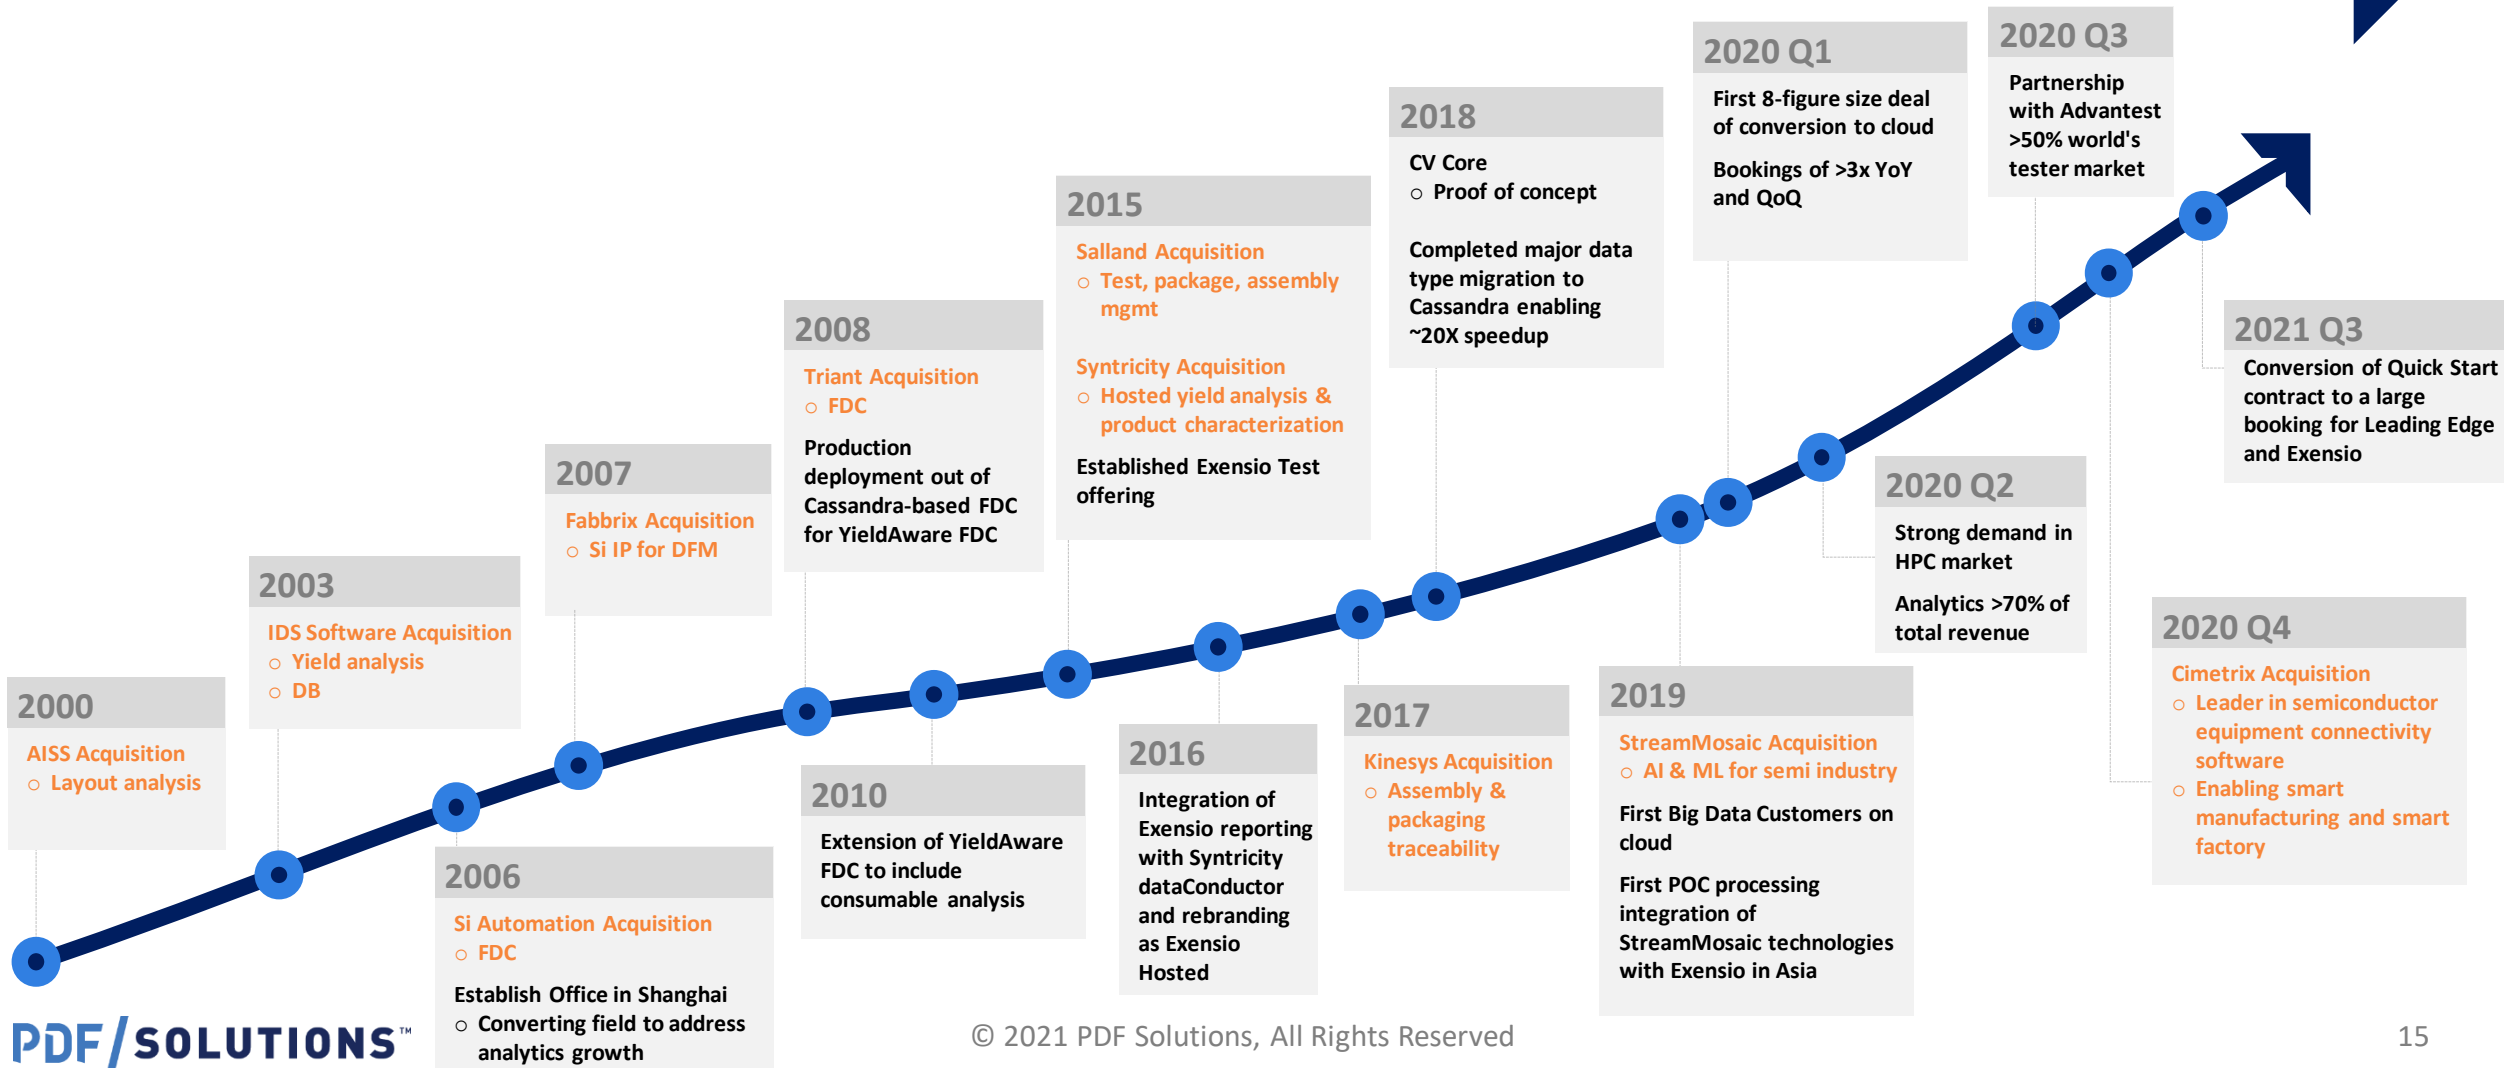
2000
AISS Acquisition
○ Layout analysis

2003
IDS Software Acquisition
○ Yield analysis
○ DB

2006
Si Automation Acquisition
○ FDC
Establish Office in Shanghai
○ Converting field to address analytics growth

2007
Fabbrix Acquisition
○ Si IP for DFM

2008
Triant Acquisition
○ FDC
Production deployment out of Cassandra-based FDC for YieldAware FDC

2010
Extension of YieldAware FDC to include consumable analysis

2015
Salland Acquisition
○ Test, package, assembly mgmt
Syntricity Acquisition
○ Hosted yield analysis & product characterization
Established Exensio Test offering

2016
Integration of Exensio reporting with Syntricity dataConductor and rebranding as Exensio Hosted

2017
Kinesys Acquisition
○ Assembly & packaging traceability

2018
CV Core
○ Proof of concept
Completed major data type migration to Cassandra enabling ~20X speedup

2019
StreamMosaic Acquisition
○ AI & ML for semi industry
First Big Data Customers on cloud
First POC processing integration of StreamMosaic technologies with Exensio in Asia

2020 Q1
First 8-figure size deal of conversion to cloud
Bookings of >3x YoY and QoQ

2020 Q2
Strong demand in HPC market
Analytics >70% of total revenue

2020 Q3
Partnership with Advantest >50% world's tester market

2020 Q4
Cimetrix Acquisition
○ Leader in semiconductor equipment connectivity software
○ Enabling smart manufacturing and smart factory

2021 Q3
Conversion of Quick Start contract to a large booking for Leading Edge and Exensio

PDF/SOLUTIONS™
© 2021 PDF Solutions, All Rights Reserved
15